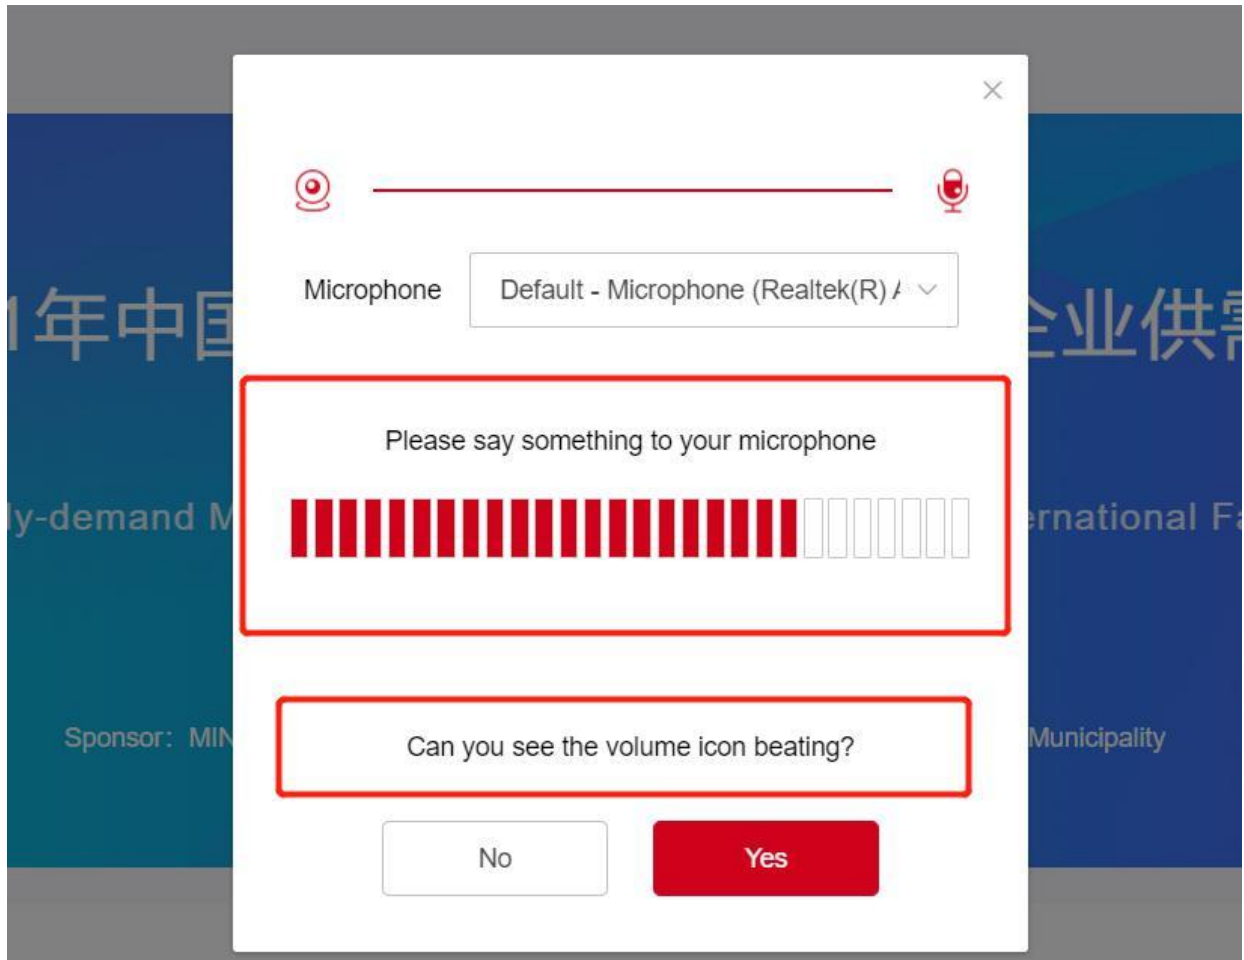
1年中国 企业供需

ly-demand M ernational Fa

Sponsor: MIN Municipality

×

Microphone

Default - Microphone (Realtek(R) A

Please say something to your microphone

Can you see the volume icon beating?

No

Yes